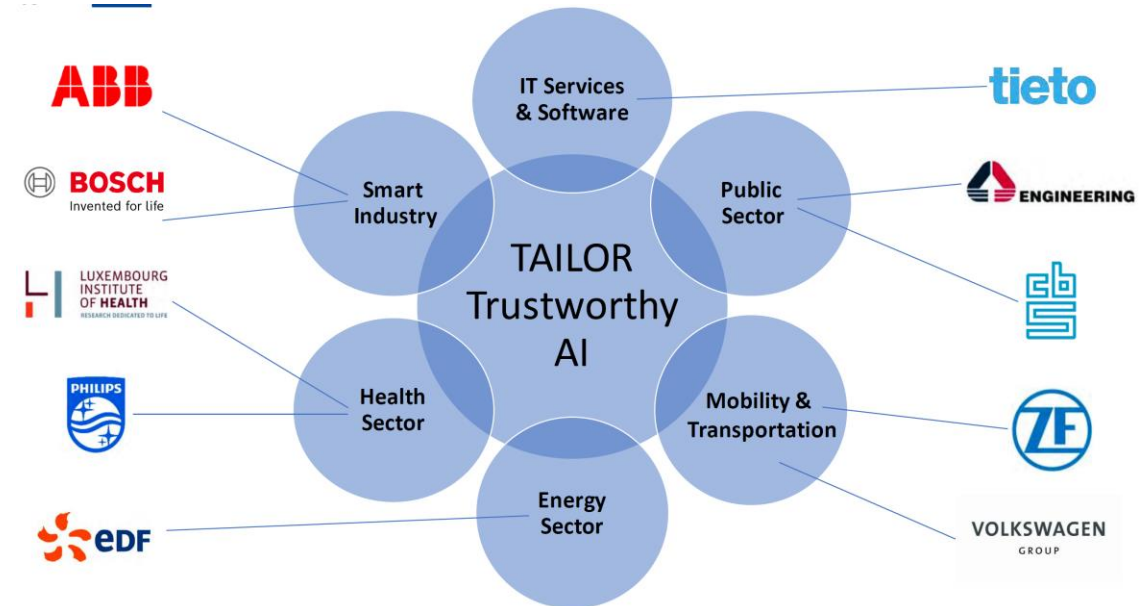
ABB

BOSCH
Invented for life

LUXEMBOURG
INSTITUTE
OF HEALTH
RESEARCH DEDICATED TO LIFE

PHILIPS

eDF

IT Services & Software

Smart Industry

Public Sector

TAILOR Trustworthy AI

Health Sector

Mobility & Transportation

Energy Sector

tieto

ENGINEERING

ZF

VOLKSWAGEN
GROUP